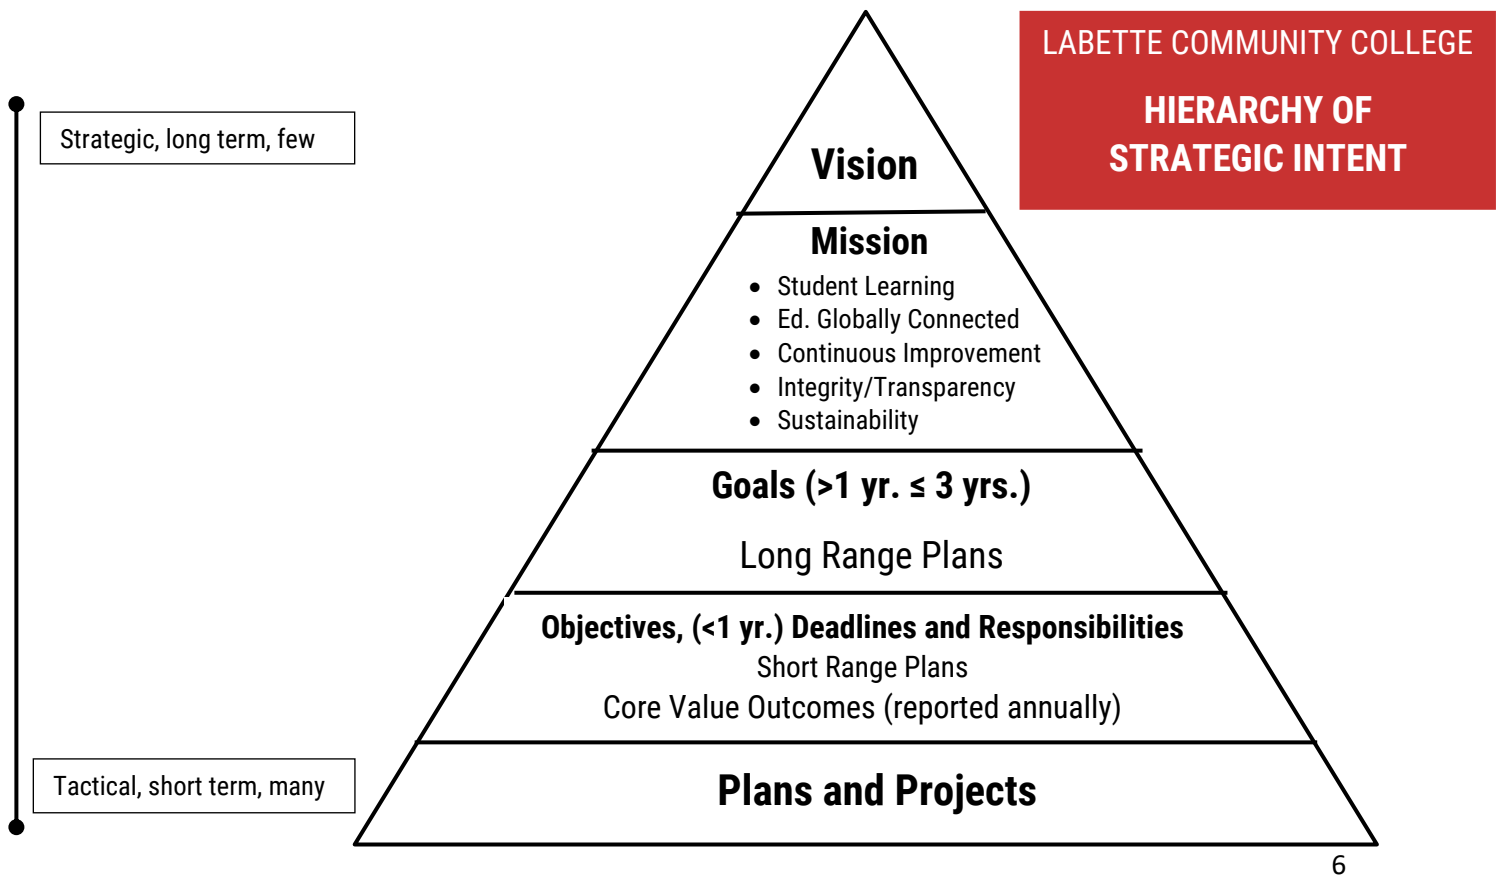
LABETTE COMMUNITY COLLEGE

HIERARCHY OF STRATEGIC INTENT

Strategic, long term, few

Vision

Mission

- Student Learning
- Ed. Globally Connected
- Continuous Improvement
- Integrity/Transparency
- Sustainability

Goals (>1 yr. ≤ 3 yrs.)

Long Range Plans

Objectives, (<1 yr.) Deadlines and Responsibilities

Short Range Plans

Core Value Outcomes (reported annually)

Tactical, short term, many

Plans and Projects

6